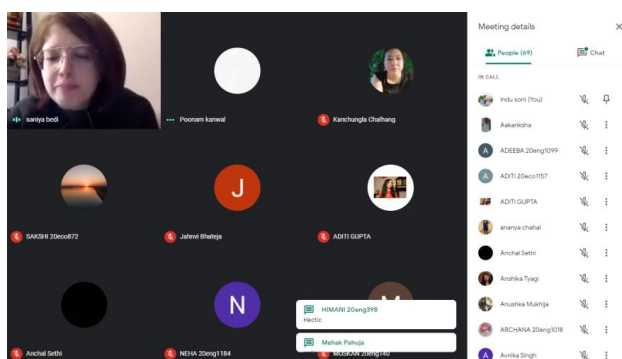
saniya bedi

Poonam kanwal

Kanchungla Chalhang

J

SAKSHI 20eco872

Jahnvi Bhateja

ADITI GUPTA

N

Anchal Sethi

NEHA 20eng1184

MUSKAN 20eng140

HIMANI 20eng398
Hectic

Mehak Pahuja

Meeting details

People (69)

Chat

IN CALL

indu soni (You)

Aakanksha

A

ADEEBA 20eng1099

A

ADITI 20eco1157

ADITI GUPTA

ananya chahal

Anchal Sethi

Anshika Tyagi

Anushka Mukhija

ARCHANA 20eng1018

A

Avnika Singh